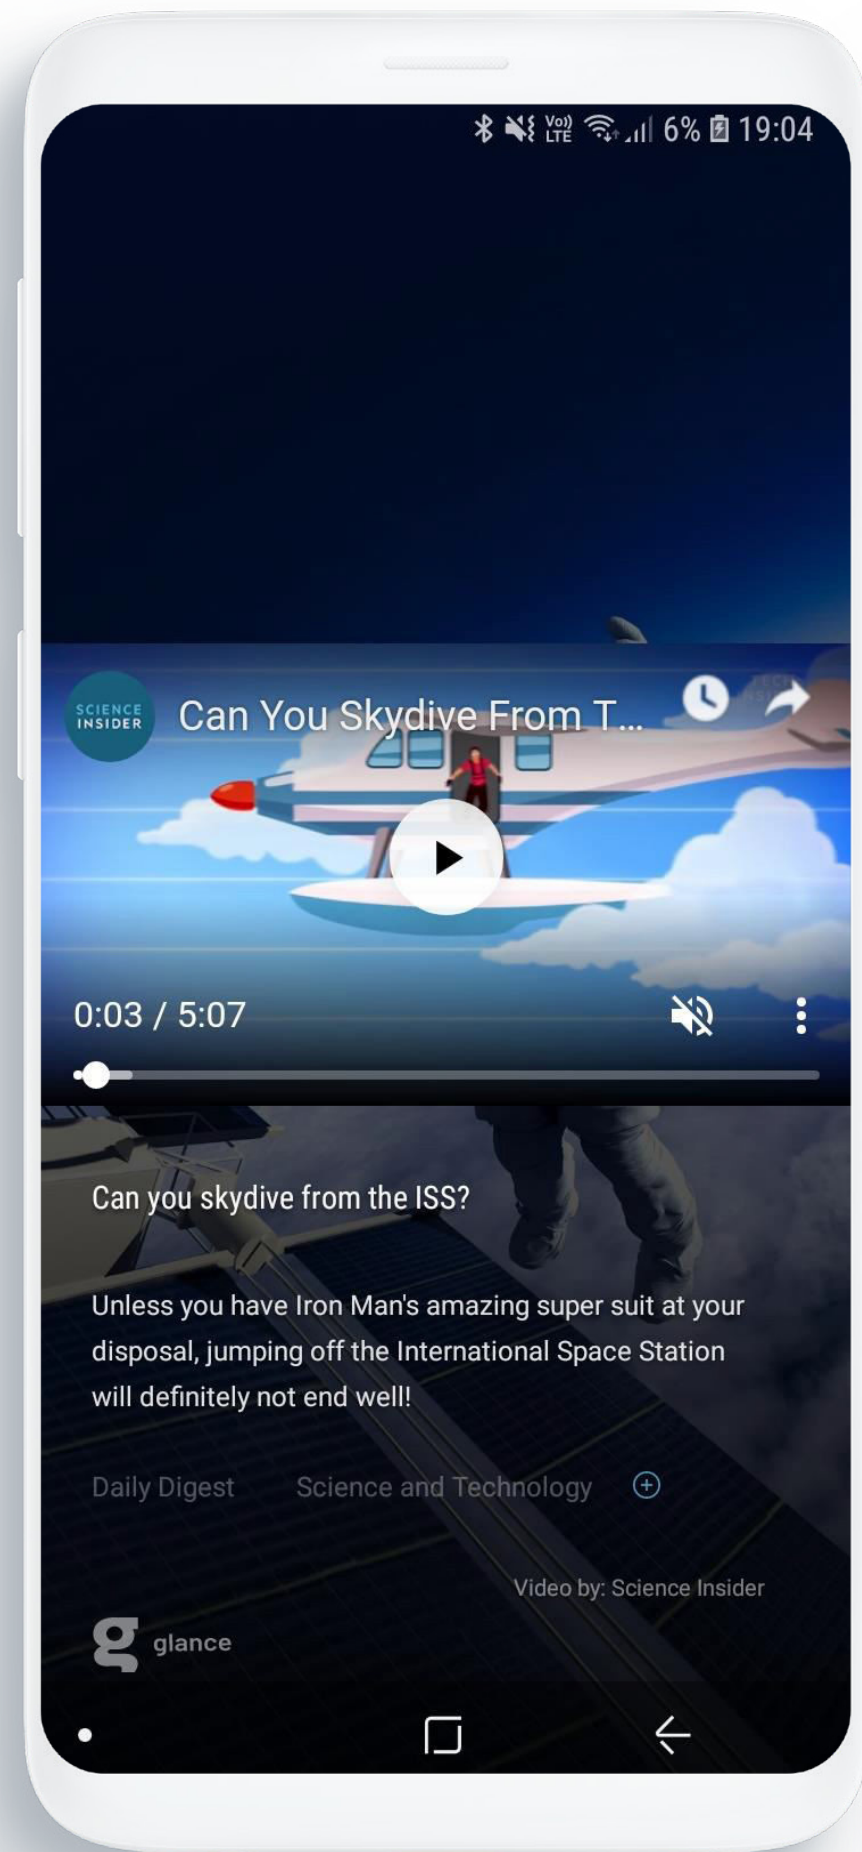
Vo) LTE 6% 19:04

SCIENCE INSIDER

Can You Skydive From T...

0:03 / 5:07

Can you skydive from the ISS?

Unless you have Iron Man's amazing super suit at your disposal, jumping off the International Space Station will definitely not end well!

Daily Digest Science and Technology

Video by: Science Insider

g glance